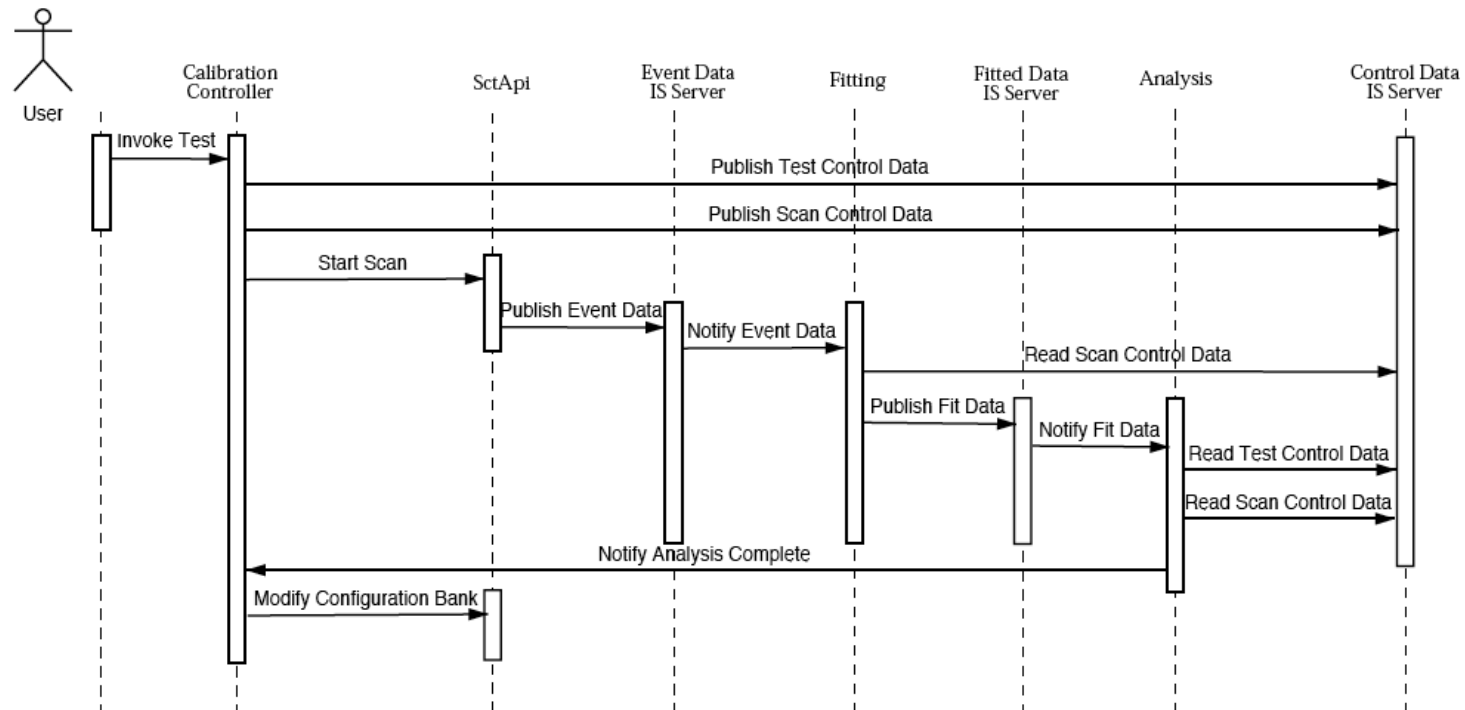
User

Calibration Controller

SctApi

Event Data IS Server

Fitting

Fitted Data IS Server

Analysis

Control Data IS Server

Invoke Test

Publish Test Control Data

Publish Scan Control Data

Start Scan

Publish Event Data

Notify Event Data

Read Scan Control Data

Publish Fit Data

Notify Fit Data

Read Test Control Data

Read Scan Control Data

Notify Analysis Complete

Modify Configuration Bank